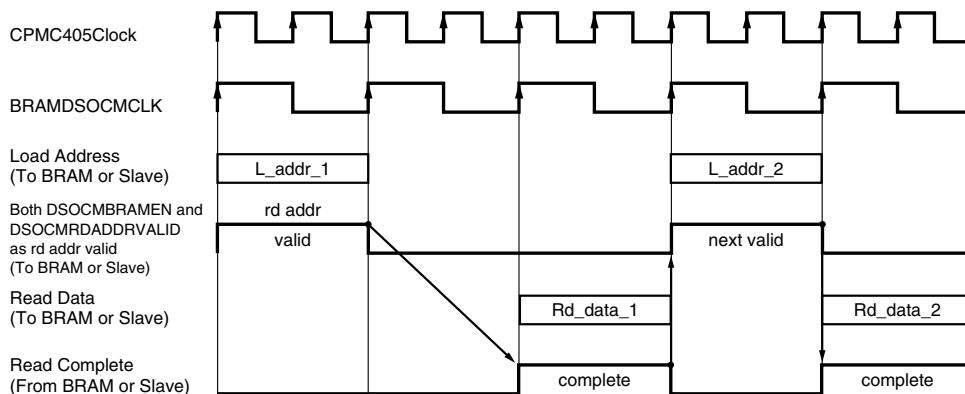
CPMC405Clock

BRAMDSOCMCLK

Load Address
(To BRAM or Slave)

L_addr_1

L_addr_2

Both DSOCMBRAMEN and DSOCMRDADDRVALID as rd addr valid
(To BRAM or Slave)

rd addr
valid

next valid

Read Data
(To BRAM or Slave)

Rd_data_1

Rd_data_2

Read Complete
(From BRAM or Slave)

complete

complete